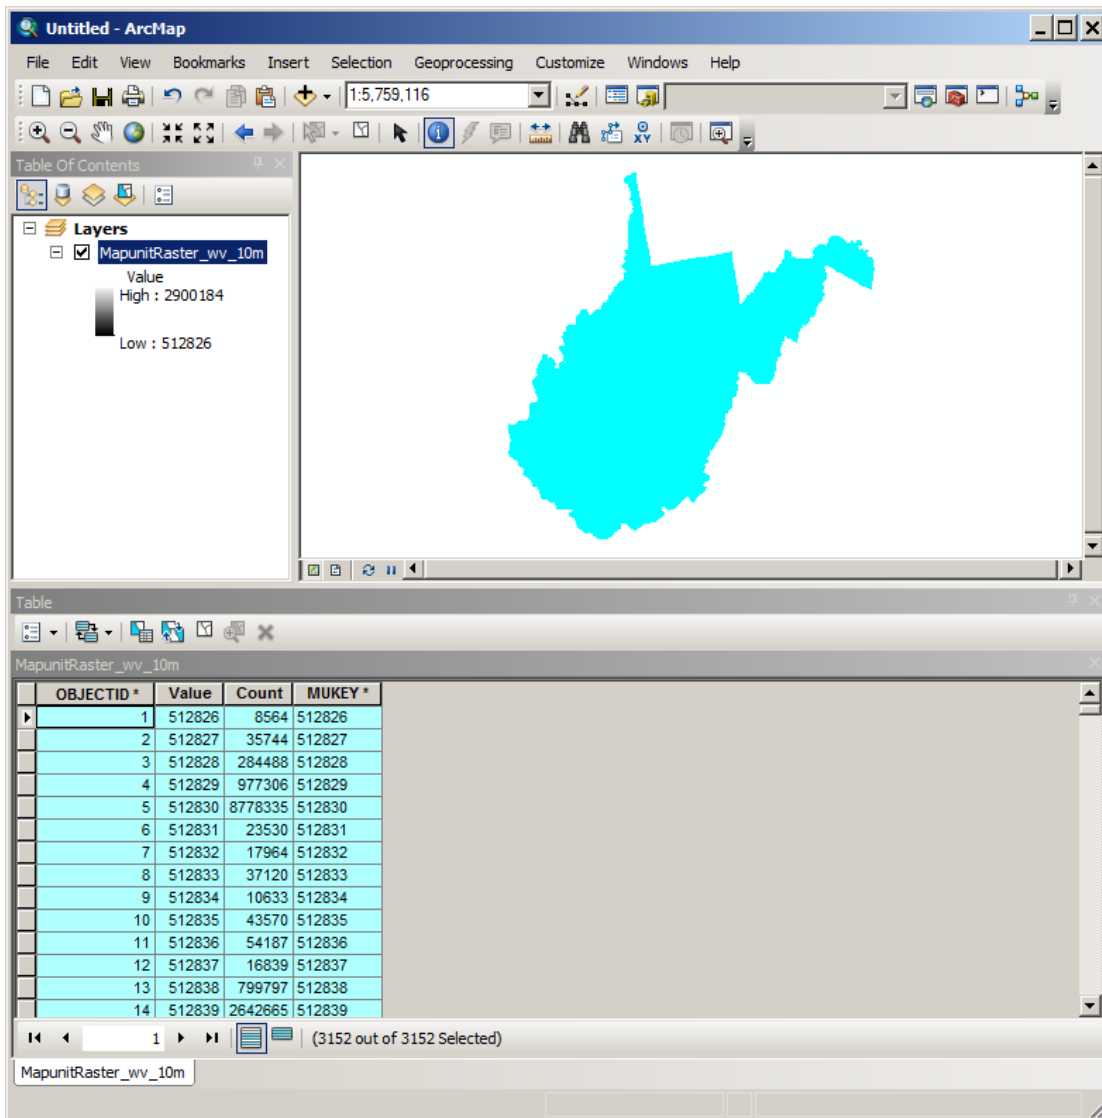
Untitled - ArcMap

File Edit View Bookmarks Insert Selection Geoprocessing Customize Windows Help

1:5,759,116

Table Of Contents

Layers
MapunitRaster_wv_10m
Value
High : 2900184
Low : 512826

Table

MapunitRaster_wv_10m

| OBJECTID * | Value | Count | MUKEY * |
|---|---|---|---|
| 1 | 512826 | 8564 | 512826 |
| 2 | 512827 | 35744 | 512827 |
| 3 | 512828 | 284488 | 512828 |
| 4 | 512829 | 977306 | 512829 |
| 5 | 512830 | 8778335 | 512830 |
| 6 | 512831 | 23530 | 512831 |
| 7 | 512832 | 17964 | 512832 |
| 8 | 512833 | 37120 | 512833 |
| 9 | 512834 | 10633 | 512834 |
| 10 | 512835 | 43570 | 512835 |
| 11 | 512836 | 54187 | 512836 |
| 12 | 512837 | 16839 | 512837 |
| 13 | 512838 | 799797 | 512838 |
| 14 | 512839 | 2642665 | 512839 |

1 (3152 out of 3152 Selected)

MapunitRaster_wv_10m